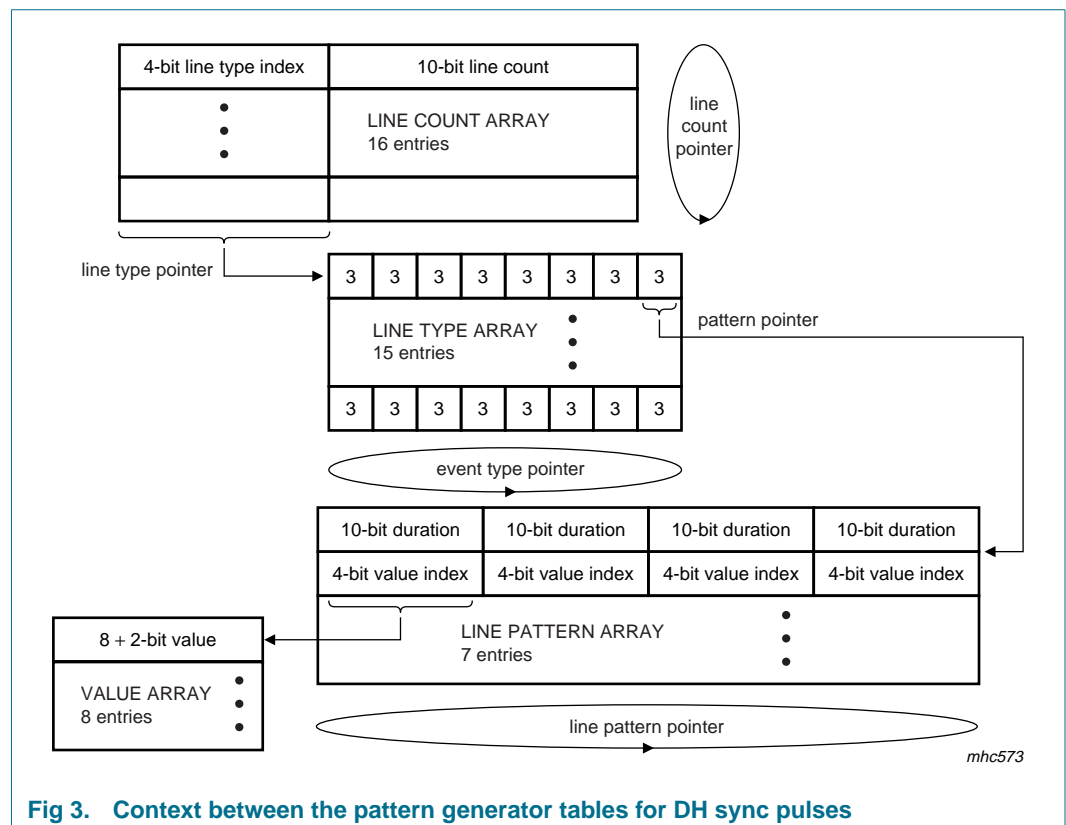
4-bit line type index

10-bit line count

LINE COUNT ARRAY
16 entries

line count pointer

line type pointer

| 3 | 3 | 3 | 3 | 3 | 3 | 3 | 3 |
|---|---|---|---|---|---|---|---|

LINE TYPE ARRAY
15 entries

pattern pointer

| 3 | 3 | 3 | 3 | 3 | 3 | 3 | 3 |
|---|---|---|---|---|---|---|---|

event type pointer

| 10-bit duration | 10-bit duration | 10-bit duration | 10-bit duration |
|---|---|---|---|
| 4-bit value index | 4-bit value index | 4-bit value index | 4-bit value index |

LINE PATTERN ARRAY
7 entries

8 + 2-bit value

VALUE ARRAY
8 entries

line pattern pointer

mhc573

Fig 3. Context between the pattern generator tables for DH sync pulses